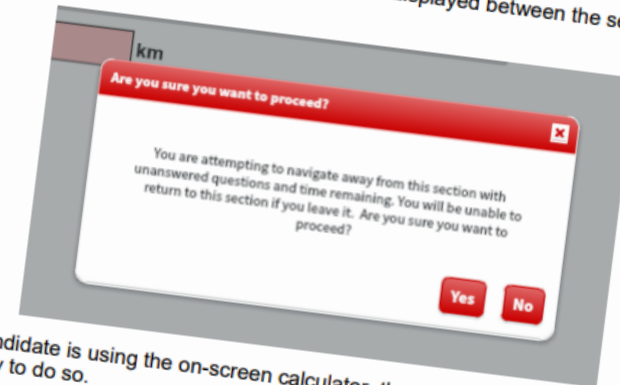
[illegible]splayed between the s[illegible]

km

Are you sure you want to proceed?

You are attempting to navigate away from this section with unanswered questions and time remaining. You will be unable to return to this section if you leave it. Are you sure you want to proceed?

Yes

No

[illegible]ndidate is using the on-screen calculator, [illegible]

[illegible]y to do so.